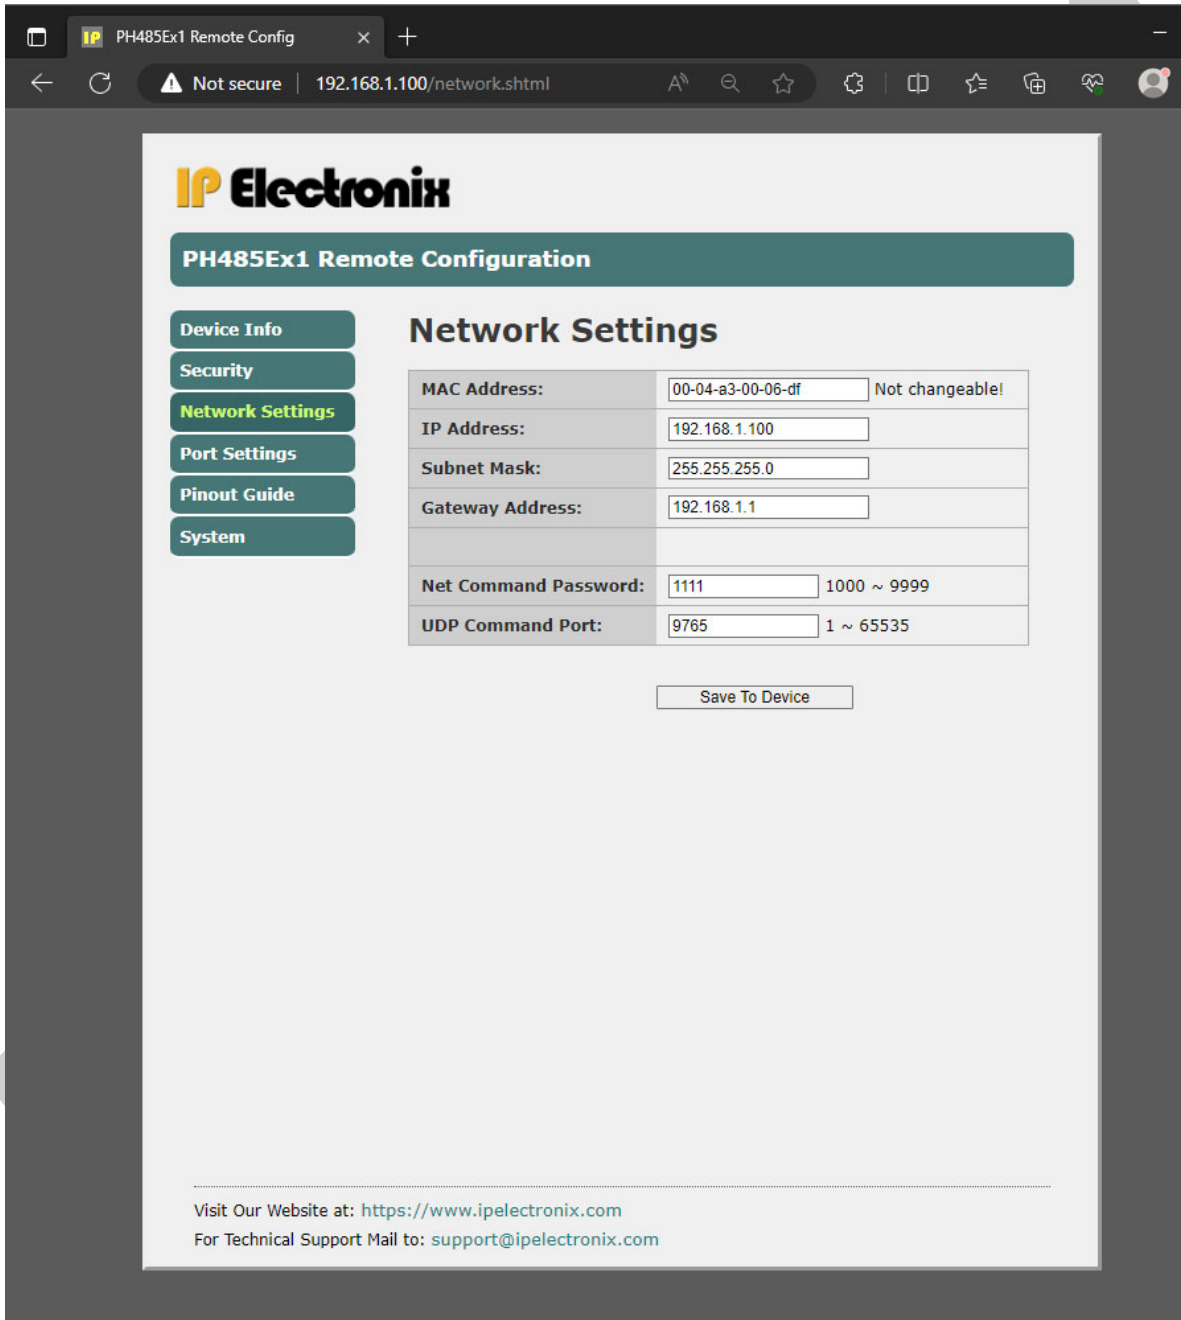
IP PH485Ex1 Remote Config

Not secure | 192.168.1.100/network.shtml

IP Electronix

PH485Ex1 Remote Configuration

Device Info
Security
Network Settings
Port Settings
Pinout Guide
System

Network Settings

| | | |
|---|---|---|
| MAC Address: | 00-04-a3-00-06-df | Not changeable! |
| IP Address: | 192.168.1.100 | |
| Subnet Mask: | 255.255.255.0 | |
| Gateway Address: | 192.168.1.1 | |
| | | |
| Net Command Password: | 1111 | 1000 ~ 9999 |
| UDP Command Port: | 9765 | 1 ~ 65535 |

Save To Device

Visit Our Website at: https://www.ipelectronix.com
For Technical Support Mail to: support@ipelectronix.com